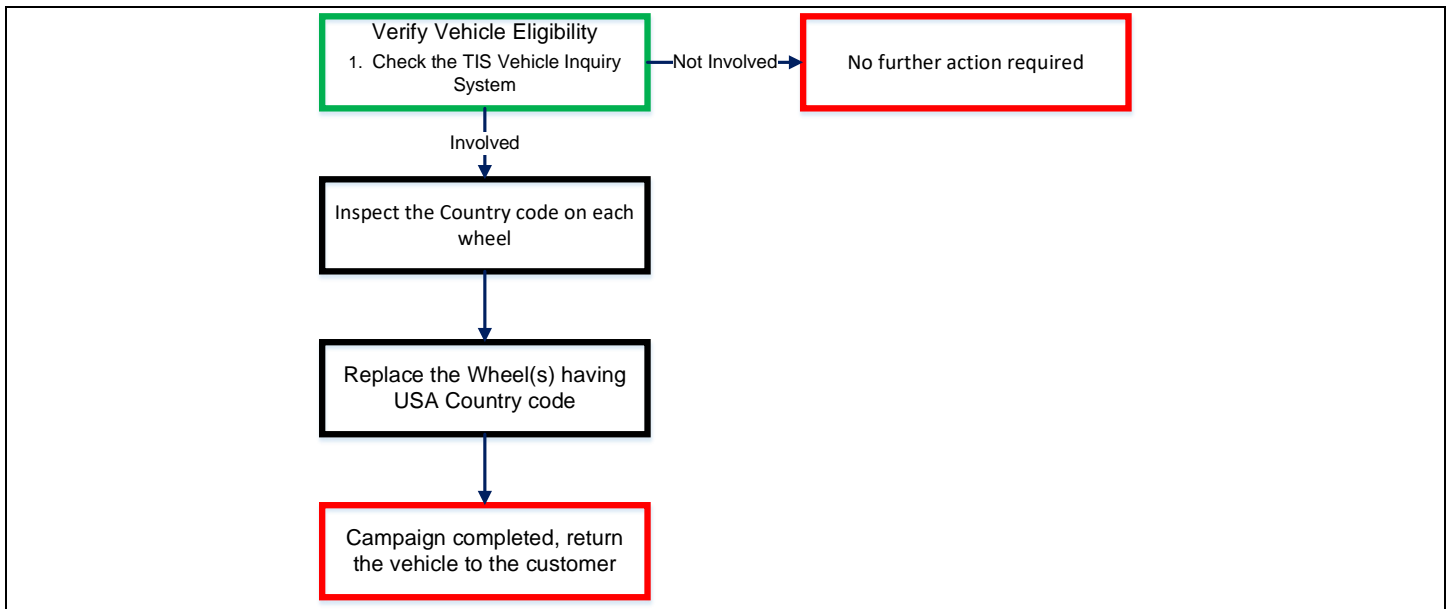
Verify Vehicle Eligibility
1. Check the TIS Vehicle Inquiry System

Not Involved

No further action required

Involved

Inspect the Country code on each wheel

Replace the Wheel(s) having USA Country code

Campaign completed, return the vehicle to the customer